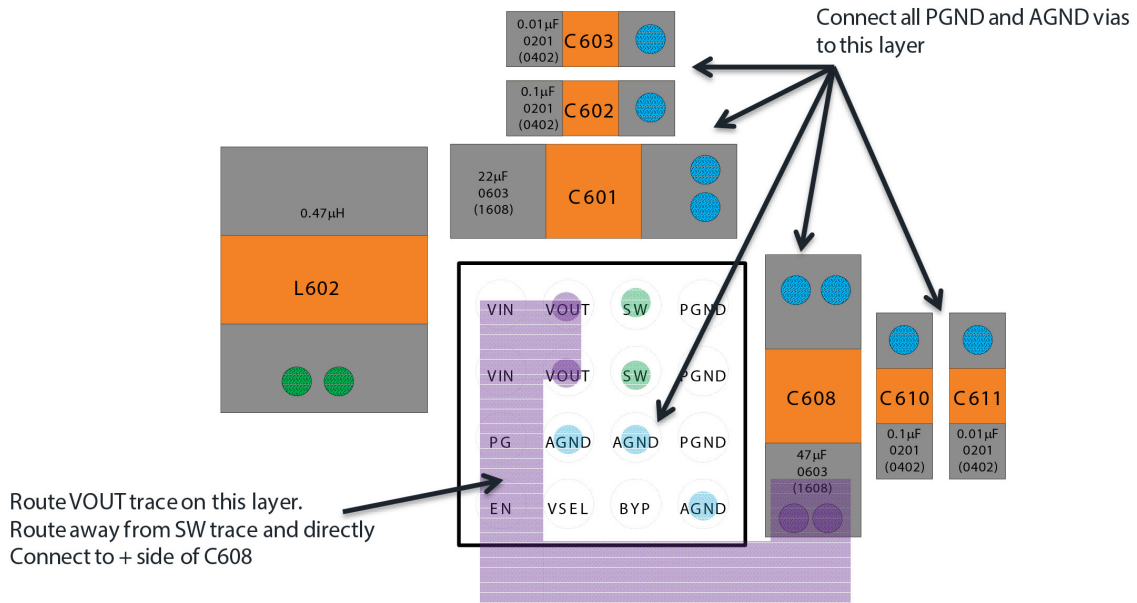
Connect all PGND and AGND vias to this layer

0.01µF
0201
(0402)
C603

0.1µF
0201
(0402)
C602

22µF
0603
(1608)
C601

0.47µH
L602

| VIN | VOUT | SW | PGND |
|---|---|---|---|
| VIN | VOUT | SW | PGND |
| PG | AGND | AGND | PGND |
| EN | VSEL | BYP | AGND |

C608
47µF
0603
(1608)

C610
0.1µF
0201
(0402)

C611
0.01µF
0201
(0402)

Route VOUT trace on this layer.
Route away from SW trace and directly
Connect to + side of C608